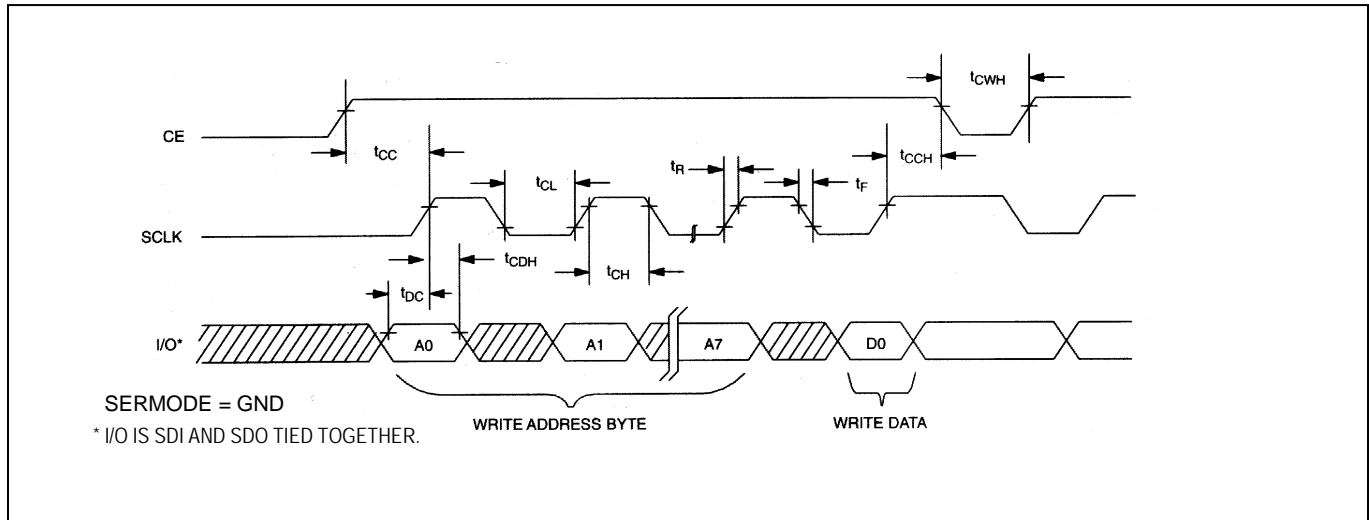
$t_{CWH}$

CE

$t_{CC}$

$t_{CCH}$

$t_{CL}$

$t_R$

$t_F$

SCLK

$t_{CDH}$

$t_{CH}$

$t_{DC}$

I/O*

A0

A1

A7

D0

SERMODE = GND

* I/O IS SDI AND SDO TIED TOGETHER.

WRITE ADDRESS BYTE

WRITE DATA